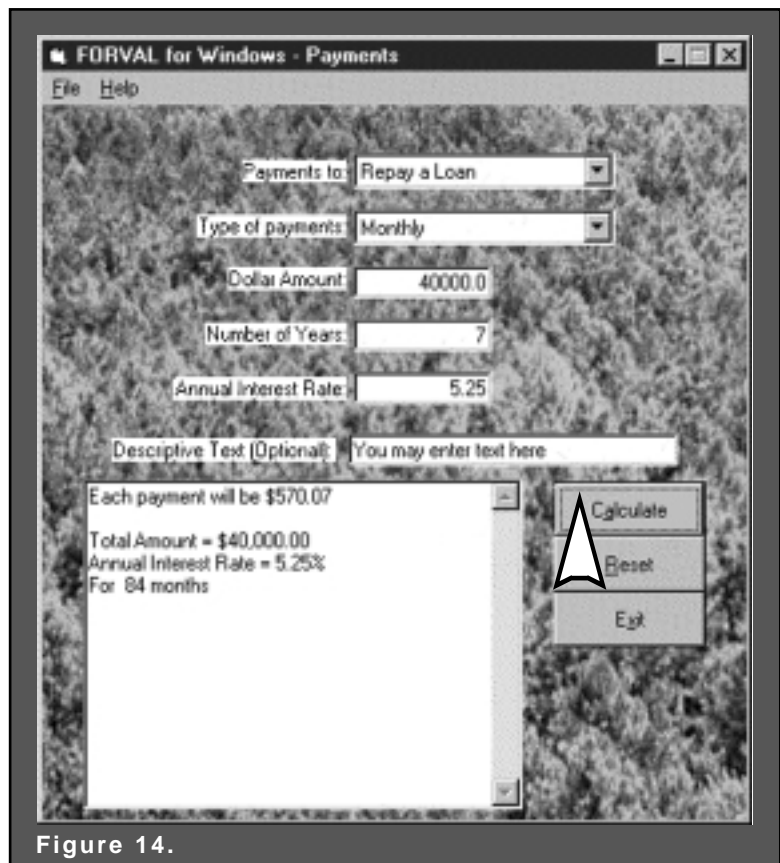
FORVAL for Windows - Payments

File Help

Payments to: Repay a Loan

Type of payments: Monthly

Dollar Amount: 40000.0

Number of Years: 7

Annual Interest Rate: 5.25

Descriptive Text (Optional): You may enter text here

Each payment will be $570.07

Total Amount = $40,000.00
Annual Interest Rate = 5.25%
For 84 months

Calculate

Reset

Exit

Figure 14.